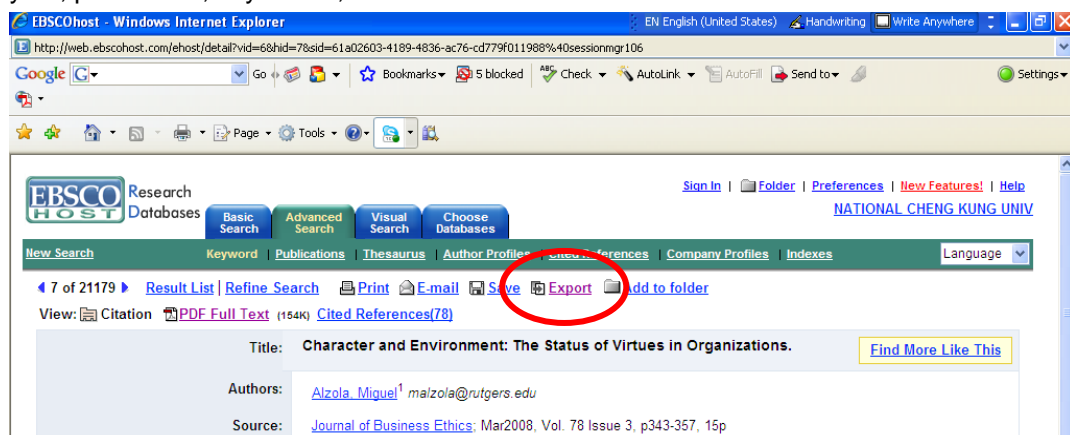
EBSCOhost - Windows Internet Explorer
EN English (United States) Handwriting Write Anywhere
http://web.ebscohost.com/ehost/detail?vid=6&hid=7&sid=61a02603-4189-4836-ac76-cd779f011988%40sessionmgr106
Google G Go Bookmarks 5 blocked Check AutoLink AutoFill Send to Settings
Page Tools

EBSCO HOST Research Databases
Basic Search | Advanced Search | Visual Search | Choose Databases
Sign In | Folder | Preferences | New Features! | Help
NATIONAL CHENG KUNG UNIV

New Search | Keyword | Publications | Thesaurus | Author Profiles | Cited References | Company Profiles | Indexes | Language

7 of 21179 | Result List | Refine Search | Print | E-mail | Save | Export | Add to folder
View: Citation | PDF Full Text (154K) | Cited References(78)

Title: Character and Environment: The Status of Virtues in Organizations.
Find More Like This
Authors: Alzola, Miguel$^1$ malzola@rutgers.edu
Source: Journal of Business Ethics; Mar2008, Vol. 78 Issue 3, p343-357, 15p